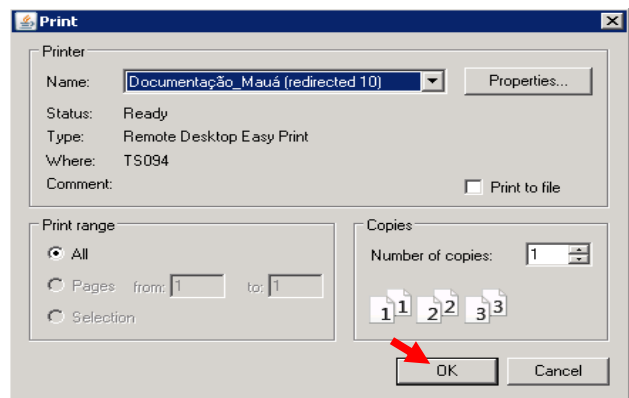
Print

Printer

Name: Documentação_Mauá (redirected 10)

Properties...

Status: Ready

Type: Remote Desktop Easy Print

Where: TS094

Comment:

Print to file

Print range

All

Pages from: 1 to: 1

Selection

Copies

Number of copies: 1

1 1 2 2 3 3

OK

Cancel